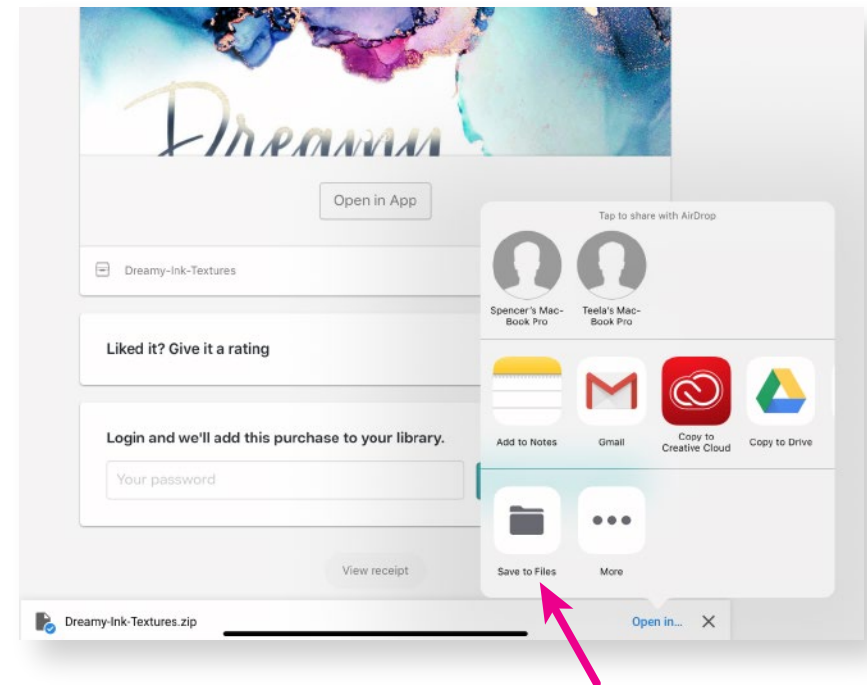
Dreamy

Open in App

Dreamy-Ink-Textures

Liked it? Give it a rating

Login and we'll add this purchase to your library.

Your password

View receipt

Tap to share with AirDrop

Spencer's MacBook Pro

Teela's MacBook Pro

Add to Notes

Gmail

Copy to Creative Cloud

Copy to Drive

Save to Files

More

Dreamy-Ink-Textures.zip

Open in...

✕